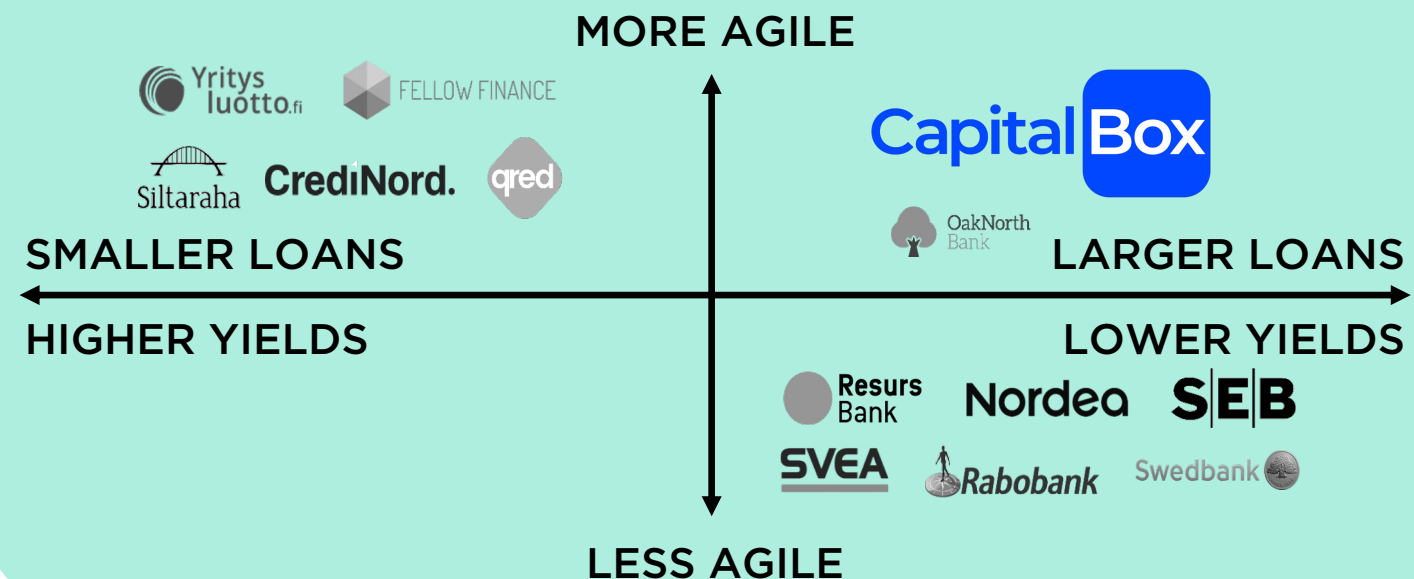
MORE AGILE

Yritys luotto.fi

FELLOW FINANCE

Siltaraha

CrediNord.

qred

CapitalBox

OakNorth Bank

SMALLER LOANS

LARGER LOANS

HIGHER YIELDS

LOWER YIELDS

Resurs Bank

Nordea

SEB

SVEA

Rabobank

Swedbank

LESS AGILE